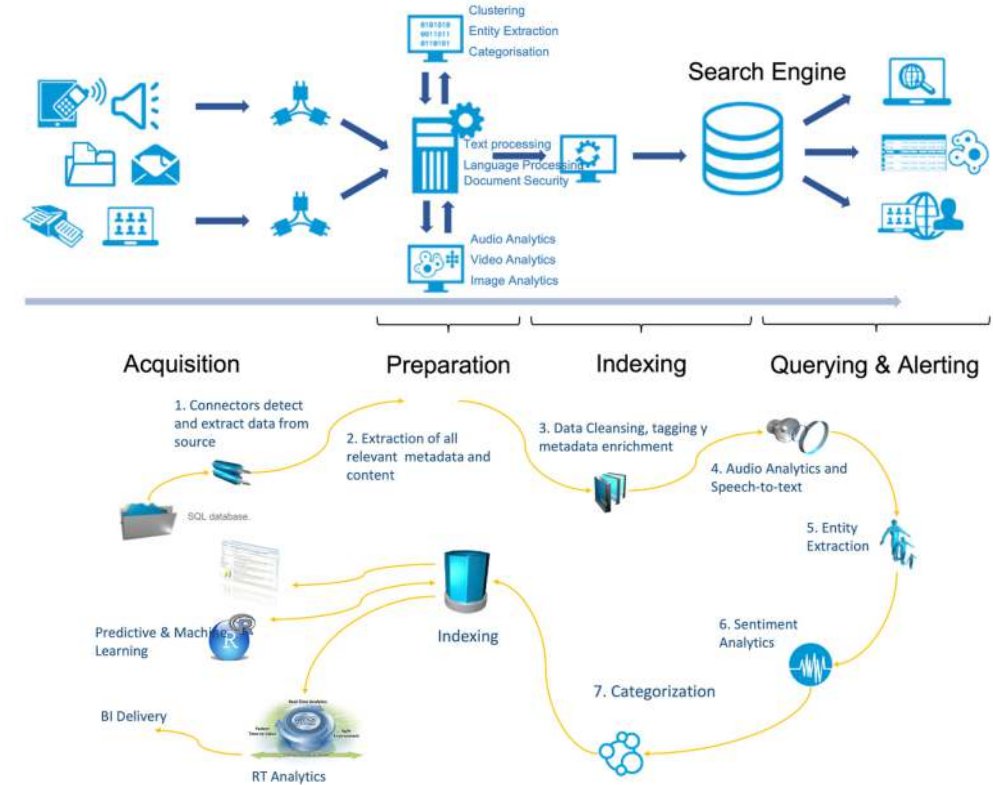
Clustering
Entity Extraction
Categorisation

Search Engine

Text processing
Language Processing
Document Security

Audio Analytics
Video Analytics
Image Analytics

Acquisition

Preparation

Indexing

Querying & Alerting

1. Connectors detect and extract data from source

2. Extraction of all relevant metadata and content

3. Data Cleansing, tagging y metadata enrichment

4. Audio Analytics and Speech-to-text

5. Entity Extraction

6. Sentiment Analytics

7. Categorization

SQL database.

Indexing

Predictive & Machine Learning

BI Delivery

RT Analytics